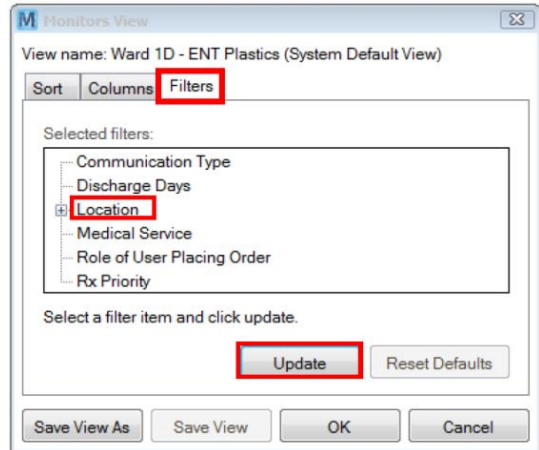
M Monitors View

View name: Ward 1D - ENT Plastics (System Default View)

Sort | Columns | Filters

Selected filters:

Communication Type
Discharge Days
Location
Medical Service
Role of User Placing Order
Rx Priority

Select a filter item and click update.

Update
Reset Defaults

Save View As
Save View
OK
Cancel